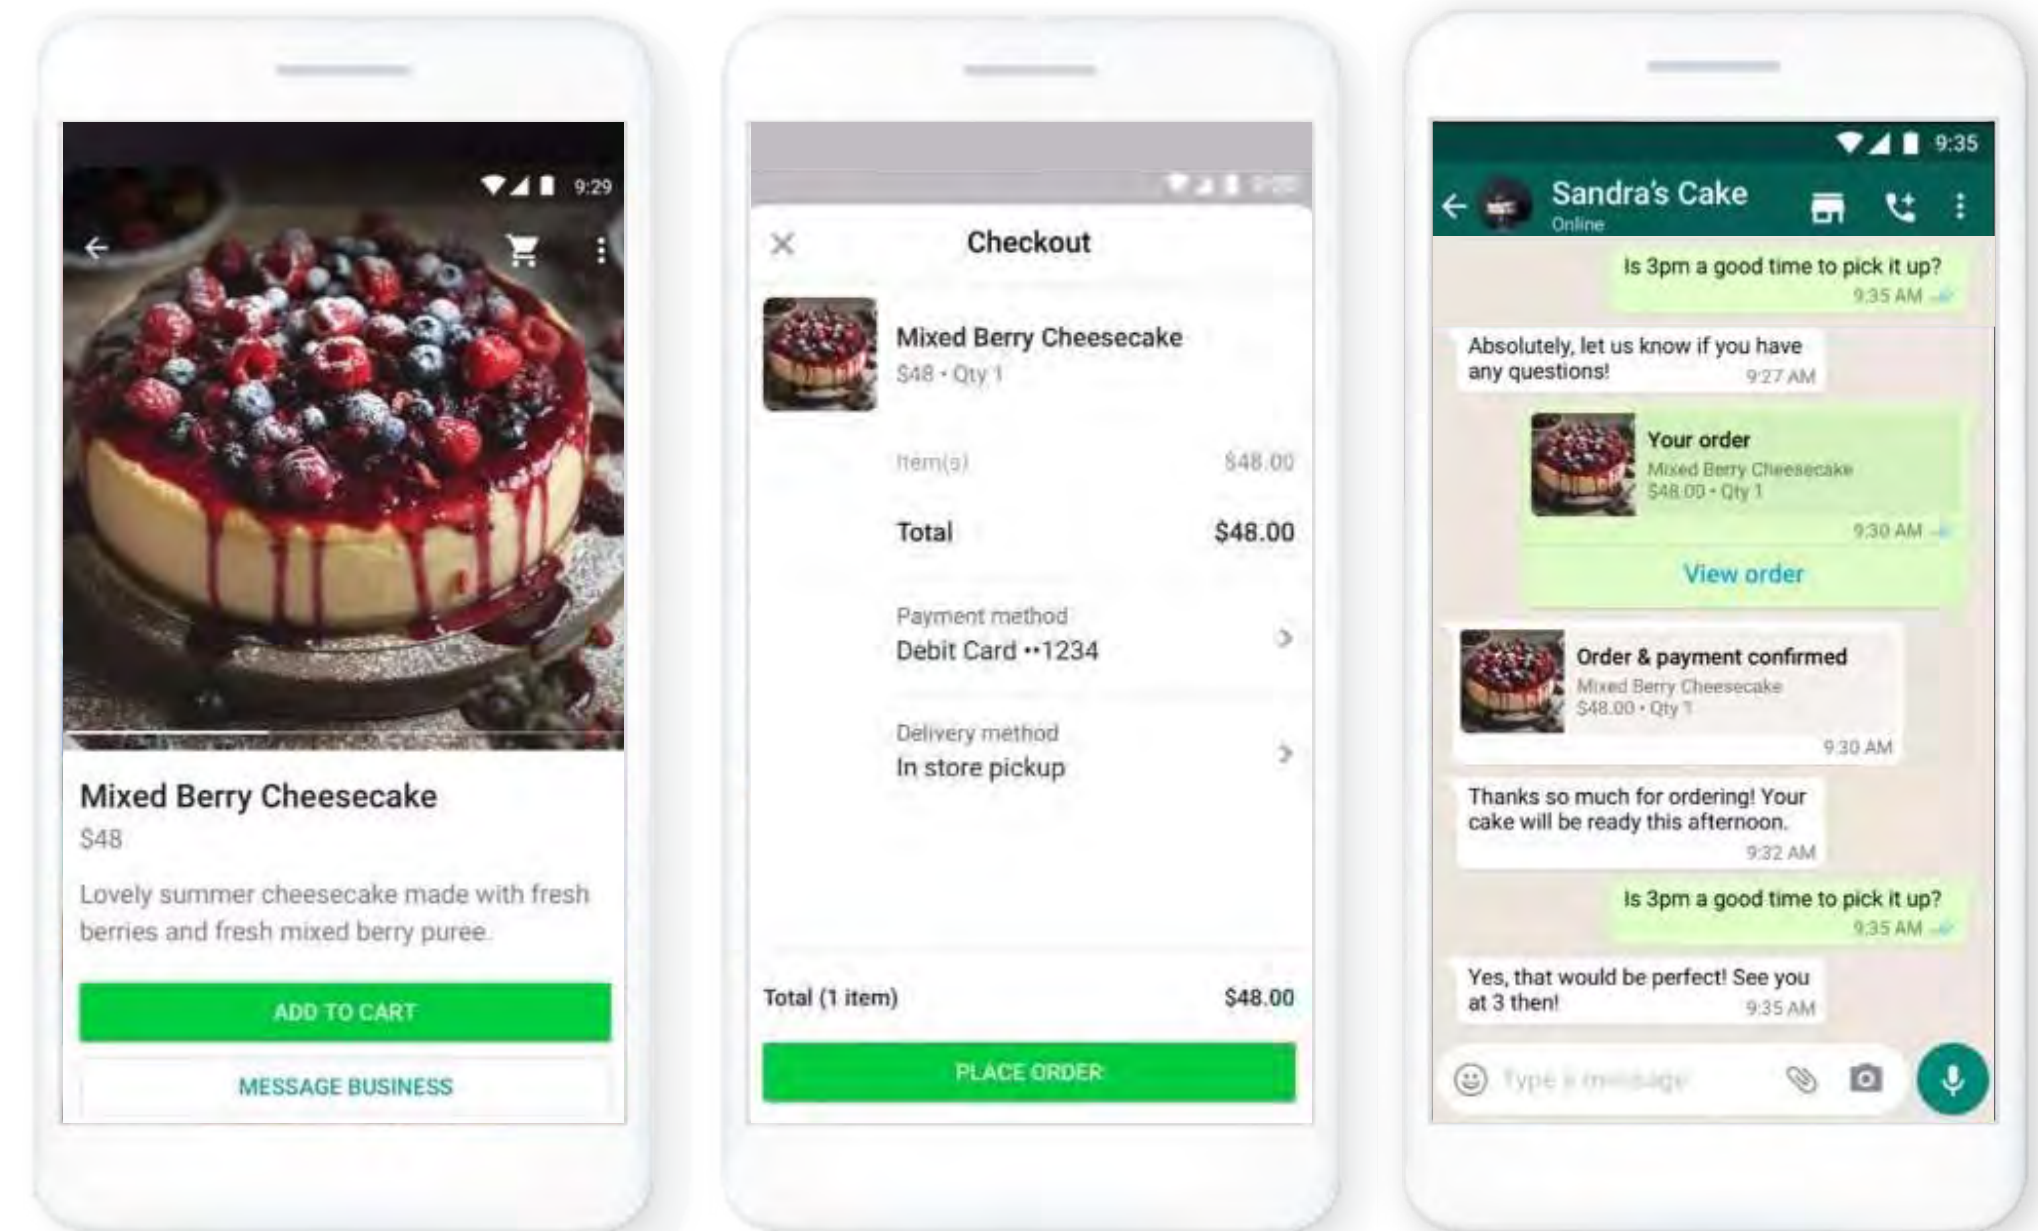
9:29

Mixed Berry Cheesecake

$48

Lovely summer cheesecake made with fresh berries and fresh mixed berry puree.

ADD TO CART

MESSAGE BUSINESS

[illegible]

Checkout

Mixed Berry Cheesecake

$48 • Qty 1

Item(s) $48.00

Total $48.00

Payment method

Debit Card ••1234

Delivery method

In store pickup

Total (1 item) $48.00

PLACE ORDER

9:35

Sandra's Cake

Online

Is 3pm a good time to pick it up?

9:35 AM

Absolutely, let us know if you have any questions!

9:27 AM

Your order

Mixed Berry Cheesecake

$48.00 • Qty 1

9:30 AM

View order

Order & payment confirmed

Mixed Berry Cheesecake

$48.00 • Qty 1

9:30 AM

Thanks so much for ordering! Your cake will be ready this afternoon.

9:32 AM

Is 3pm a good time to pick it up?

9:35 AM

Yes, that would be perfect! See you at 3 then!

9:35 AM

Type a message